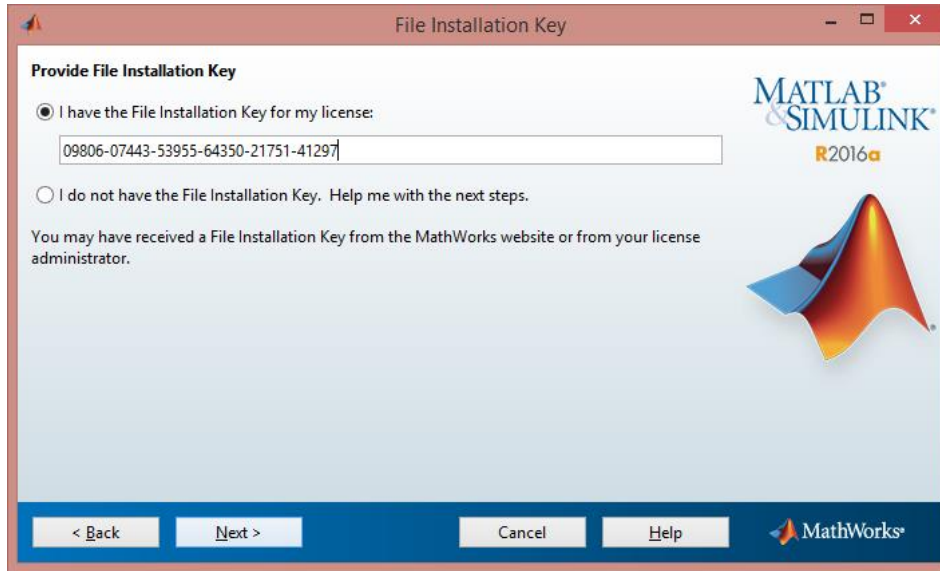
File Installation Key

Provide File Installation Key

I have the File Installation Key for my license:

09806-07443-53955-64350-21751-41297

I do not have the File Installation Key. Help me with the next steps.

You may have received a File Installation Key from the MathWorks website or from your license administrator.

MATLAB® & SIMULINK®
R2016a

< Back
Next >
Cancel
Help

MathWorks®